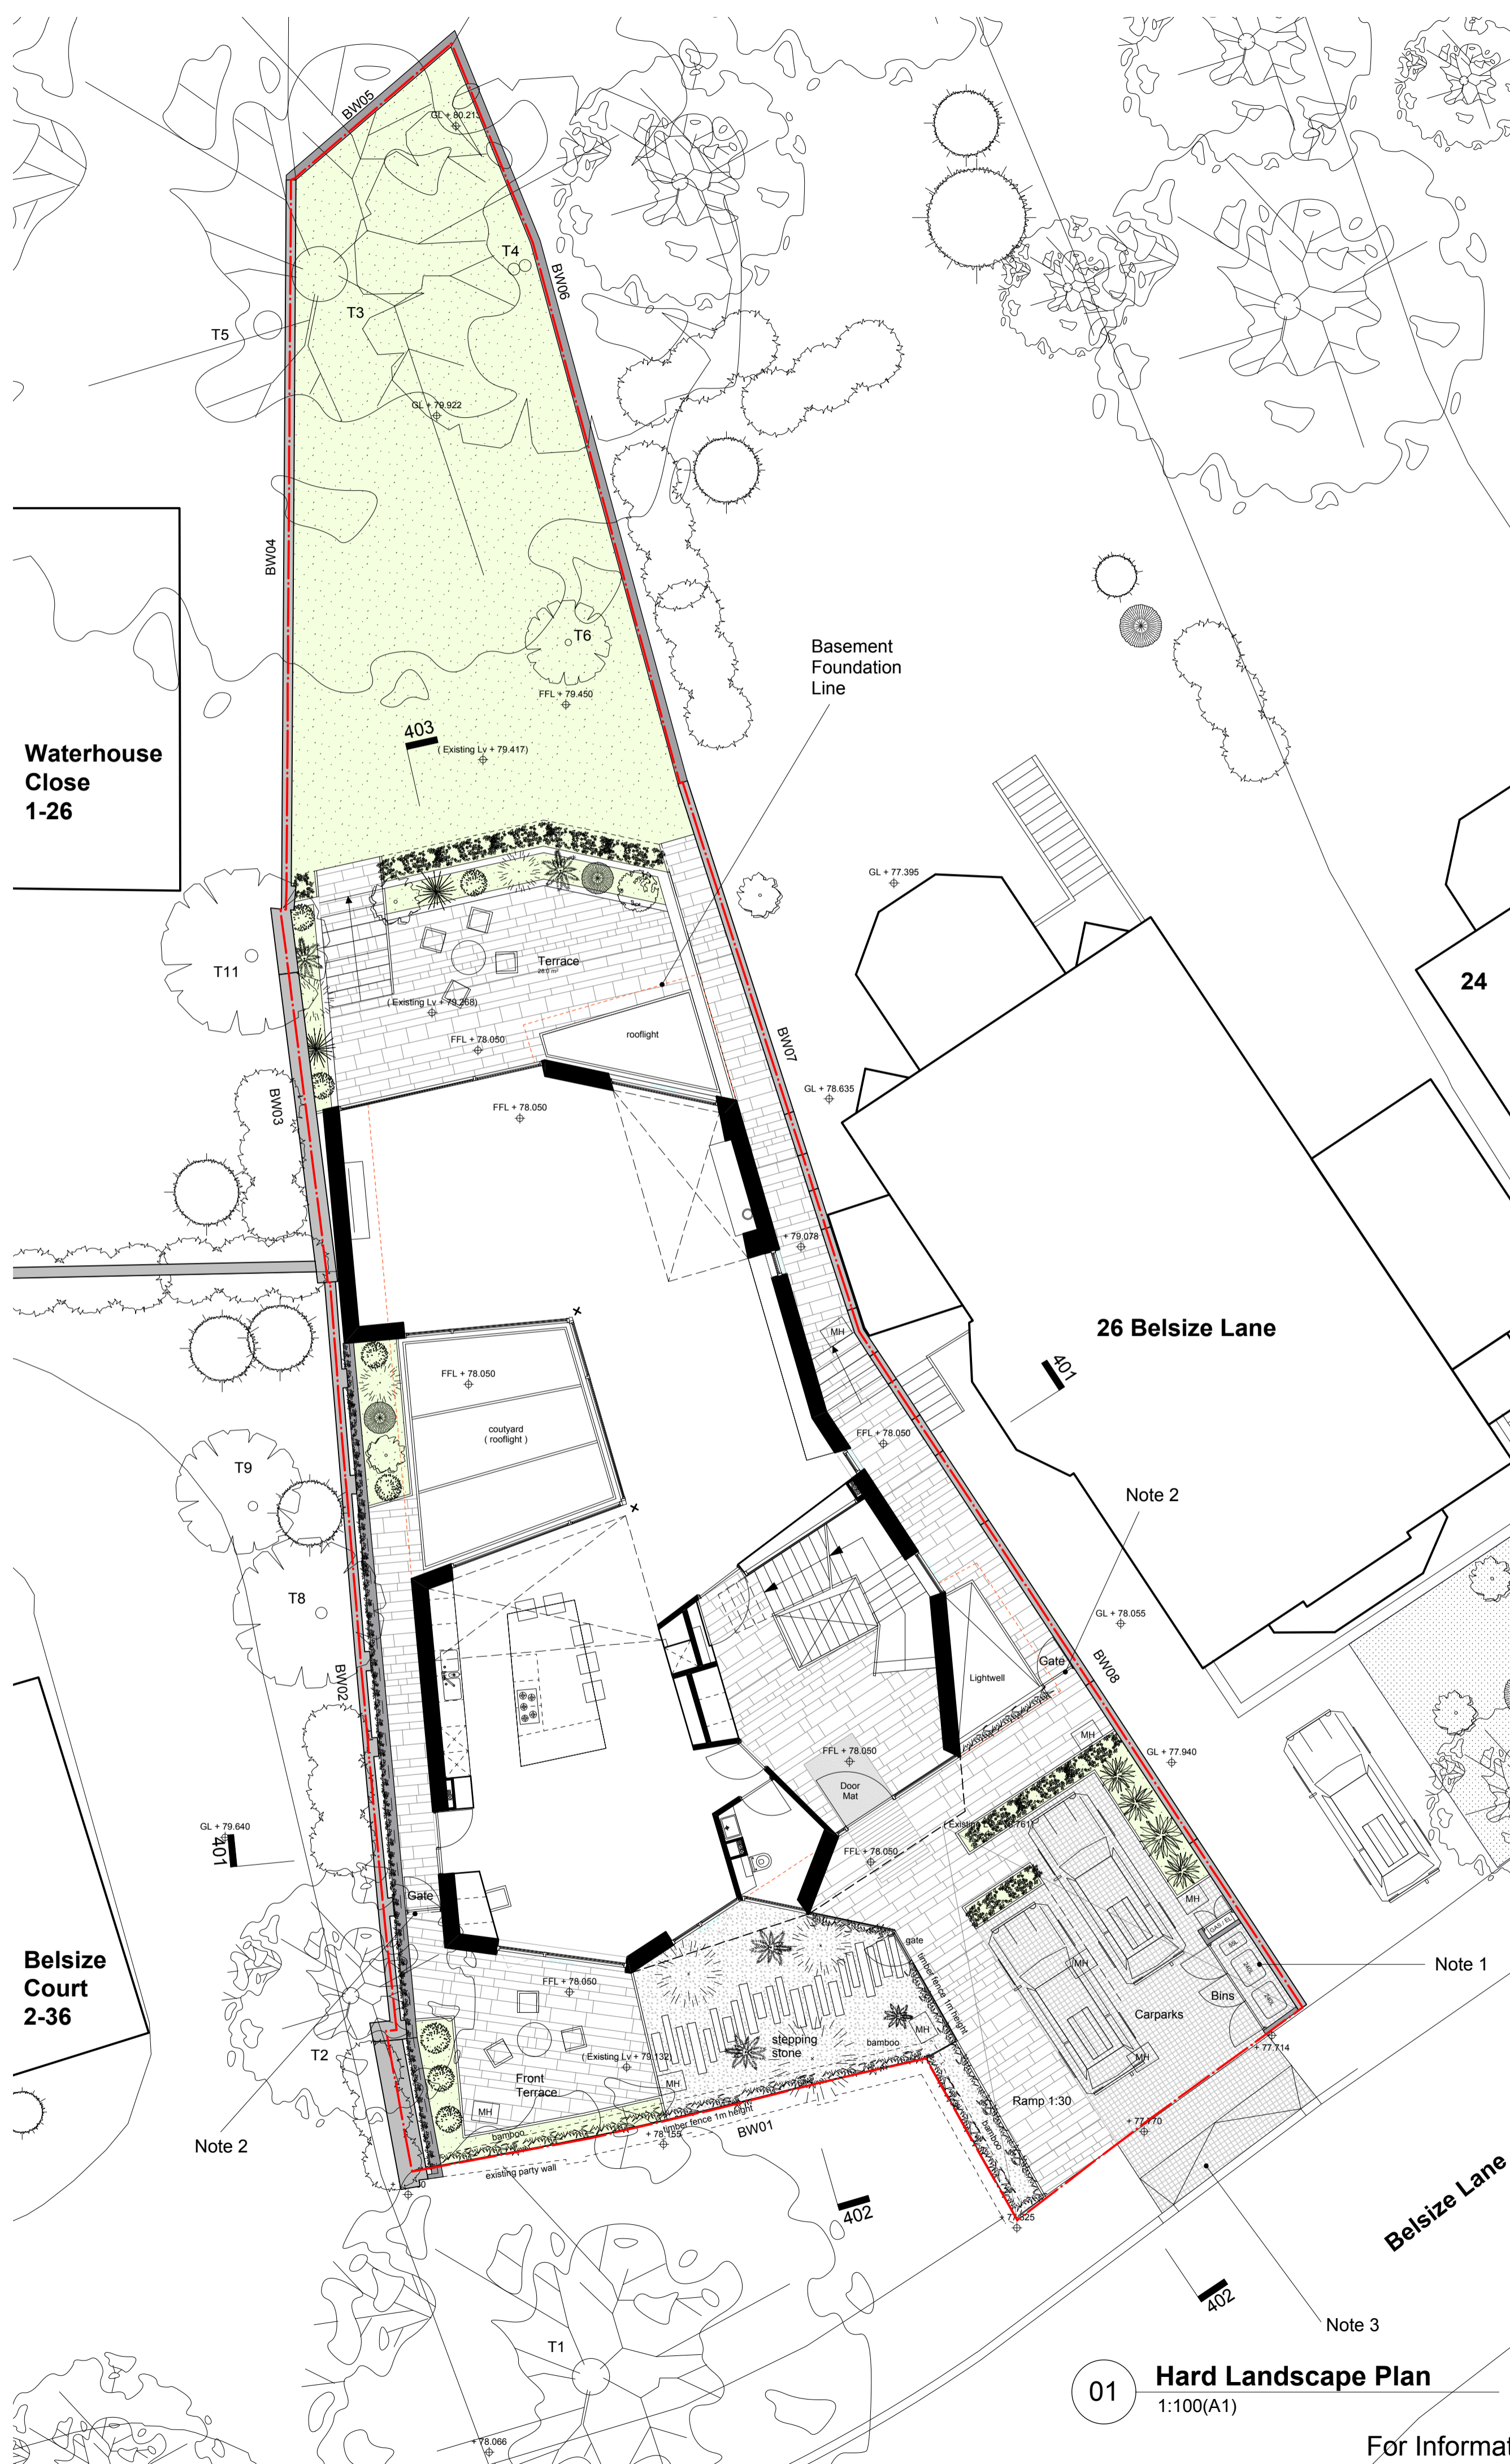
BW05
GL + 80.21
T4
BW06
T3
T5
GL + 79.922
BW04
T6
FFL + 79.450
Basement Foundation Line
403
( Existing Lv + 79.417)
Waterhouse Close 1-26
GL + 77.395
T11
Terrace
( Existing Lv + 79.268)
FFL + 78.050
rooflight
BW07
24
GL + 78.635
BW03
FFL + 78.050
+ 79.078
MH
26 Belsize Lane
401
FFL + 78.050
coutyard ( rooflight )
FFL + 78.050
T9
Note 2
T8
GL + 78.055
BW02
Gate
Lightwell
BW08
MH
FFL + 78.050
GL + 77.940
Door Mat
GL + 79.640
401
FFL + 78.050
Gate
MH
gate
Belsize Court 2-36
FFL + 78.050
timber fence 1m height
Bins
Note 1
stepping stone
bamboo
MH
Carparks
MH
T2
( Existing Lv + 79.132)
MH
+ 77.714
Front Terrace
MH
Ramp 1:30
Note 2
bamboo
timber fence 1m height
+ 78.155
BW01
+ 77.770
existing party wall
402
Belsize Lane
+ 77.825
402
Note 3
T1
01
Hard Landscape Plan
1:100(A1)
+ 78.066
For Informat